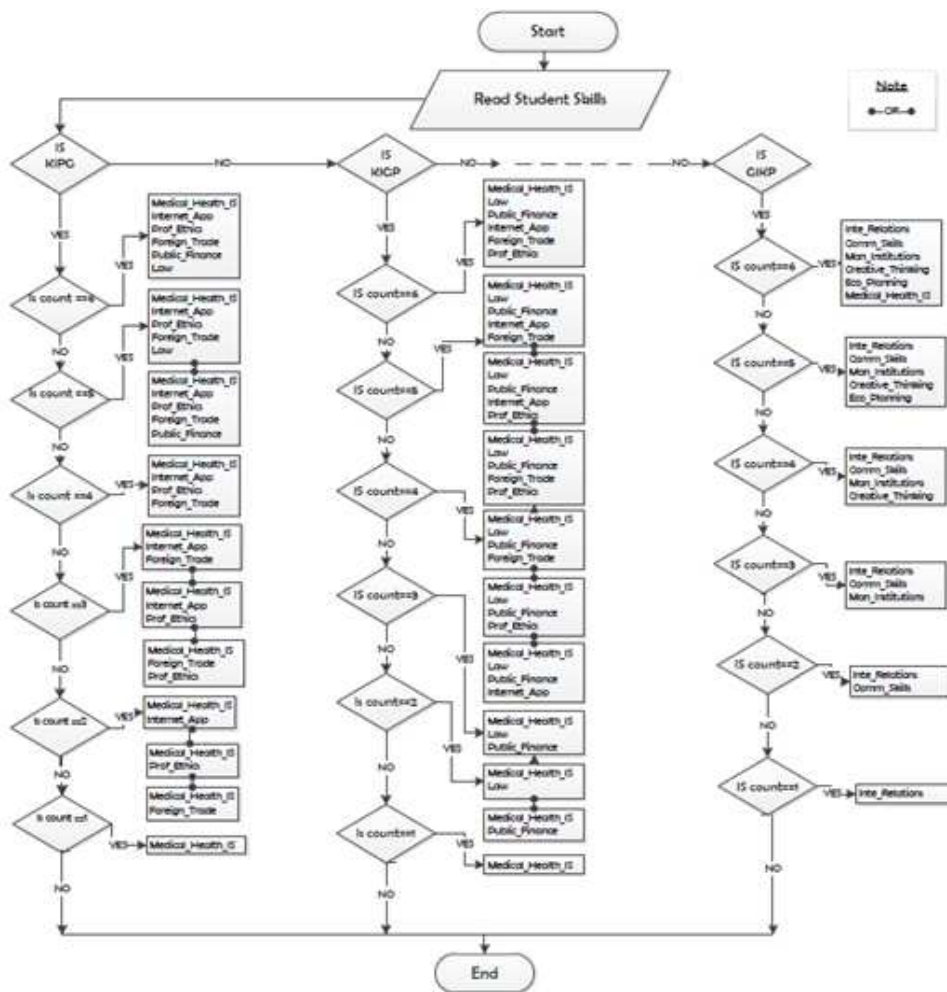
Start

Read Student Skills

Note
OR

IS KIPC

NO

IS KICP

NO

NO

IS GIKP

YES

Is count ==6

YES

Medical_Health_IS
Internet_App
Prof_Ethic
Foreign_Trade
Public_Finance
Law

NO

Is count ==5

YES

Medical_Health_IS
Internet_App
Prof_Ethic
Foreign_Trade
Law

Medical_Health_IS
Internet_App
Prof_Ethic
Foreign_Trade
Public_Finance

NO

Is count ==4

YES

Medical_Health_IS
Internet_App
Prof_Ethic
Foreign_Trade

NO

Is count ==3

YES

Medical_Health_IS
Internet_App
Foreign_Trade

Medical_Health_IS
Internet_App
Prof_Ethic

Medical_Health_IS
Foreign_Trade
Prof_Ethic

NO

Is count ==2

YES

Medical_Health_IS
Internet_App

Medical_Health_IS
Prof_Ethic

Medical_Health_IS
Foreign_Trade

NO

Is count ==1

YES

Medical_Health_IS

NO

YES

IS count==6

YES

Medical_Health_IS
Law
Public_Finance
Internet_App
Foreign_Trade
Prof_Ethic

NO

IS count==5

YES

Medical_Health_IS
Law
Public_Finance
Internet_App
Foreign_Trade

Medical_Health_IS
Law
Public_Finance
Internet_App
Prof_Ethic

NO

IS count==4

YES

Medical_Health_IS
Law
Public_Finance
Foreign_Trade
Prof_Ethic

Medical_Health_IS
Law
Public_Finance
Foreign_Trade

NO

IS count==3

YES

Medical_Health_IS
Law
Public_Finance
Prof_Ethic

Medical_Health_IS
Law
Public_Finance
Internet_App

NO

Is count==2

YES

Medical_Health_IS
Law
Public_Finance

Medical_Health_IS
Law

Medical_Health_IS
Public_Finance

NO

Is count==1

YES

Medical_Health_IS

NO

YES

IS count==6

YES

Inte_Relations
Comm_Skills
Mon_Institutions
Creative_Thinking
Eco_Planning
Medical_Health_IS

NO

IS count==5

YES

Inte_Relations
Comm_Skills
Mon_Institutions
Creative_Thinking
Eco_Planning

NO

IS count==4

YES

Inte_Relations
Comm_Skills
Mon_Institutions
Creative_Thinking

NO

IS count==3

YES

Inte_Relations
Comm_Skills
Mon_Institutions

NO

IS count==2

YES

Inte_Relations
Comm_Skills

NO

IS count==1

YES

Inte_Relations

NO

End